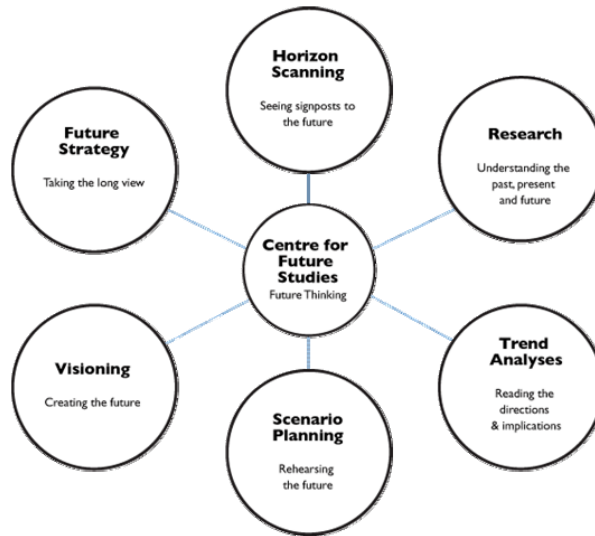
Horizon Scanning
Seeing signposts to the future

Future Strategy
Taking the long view

Research
Understanding the past, present and future

Centre for Future Studies
Future Thinking

Visioning
Creating the future

Trend Analyses
Reading the directions & implications

Scenario Planning
Rehearsing the future